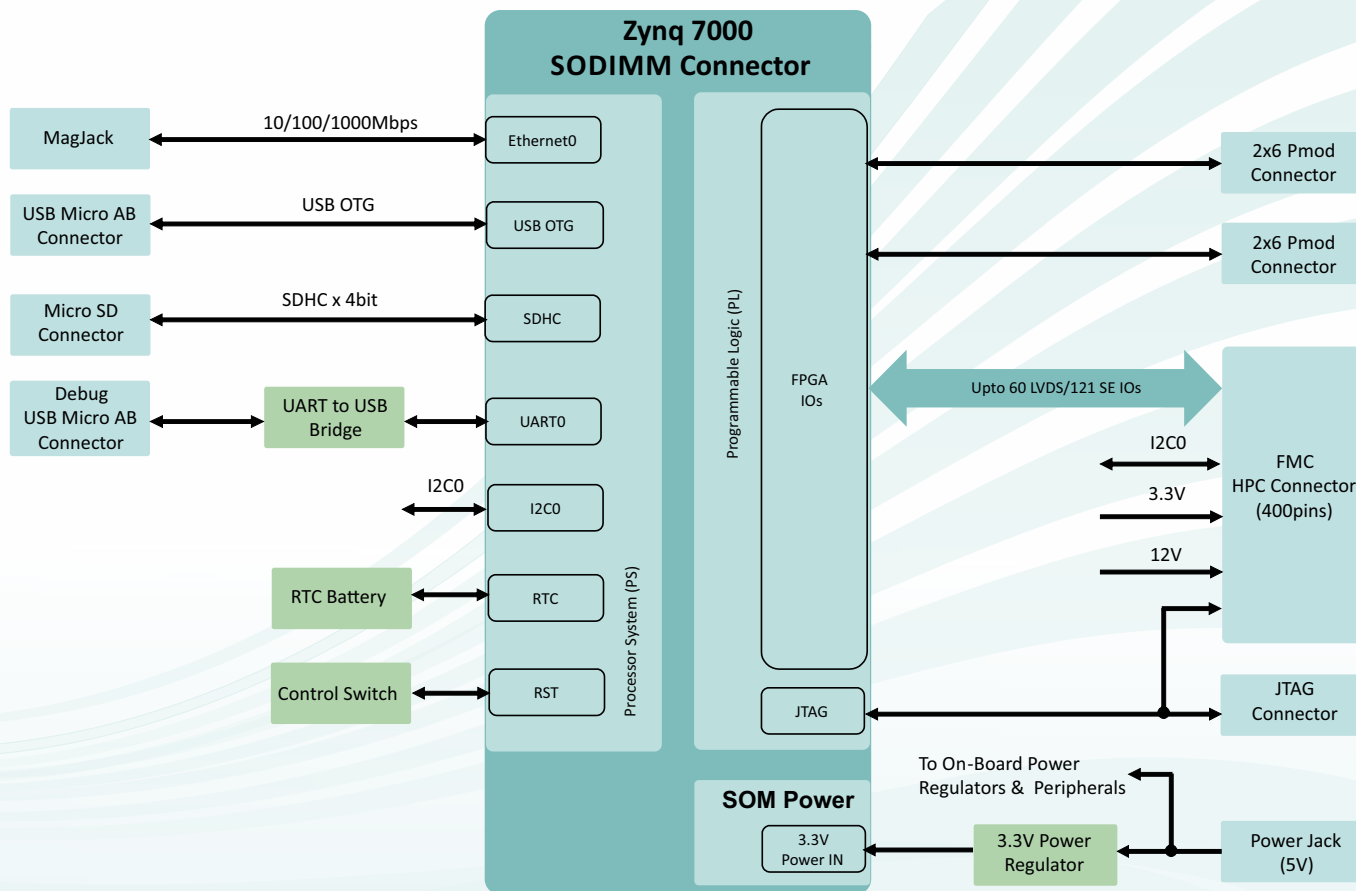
Zynq 7000
SODIMM Connector

MagJack

10/100/1000Mbps

Ethernet0

USB Micro AB Connector

USB OTG

USB OTG

Micro SD Connector

SDHC x 4bit

SDHC

Debug USB Micro AB Connector

UART to USB Bridge

UART0

I2C0

I2C0

RTC Battery

RTC

Control Switch

RST

Processor System (PS)

Programmable Logic (PL)

FPGA IOs

JTAG

2x6 Pmod Connector

2x6 Pmod Connector

Upto 60 LVDS/121 SE IOs

I2C0

3.3V

12V

FMC HPC Connector (400pins)

JTAG Connector

SOM Power

3.3V Power IN

To On-Board Power Regulators & Peripherals

3.3V Power Regulator

Power Jack (5V)